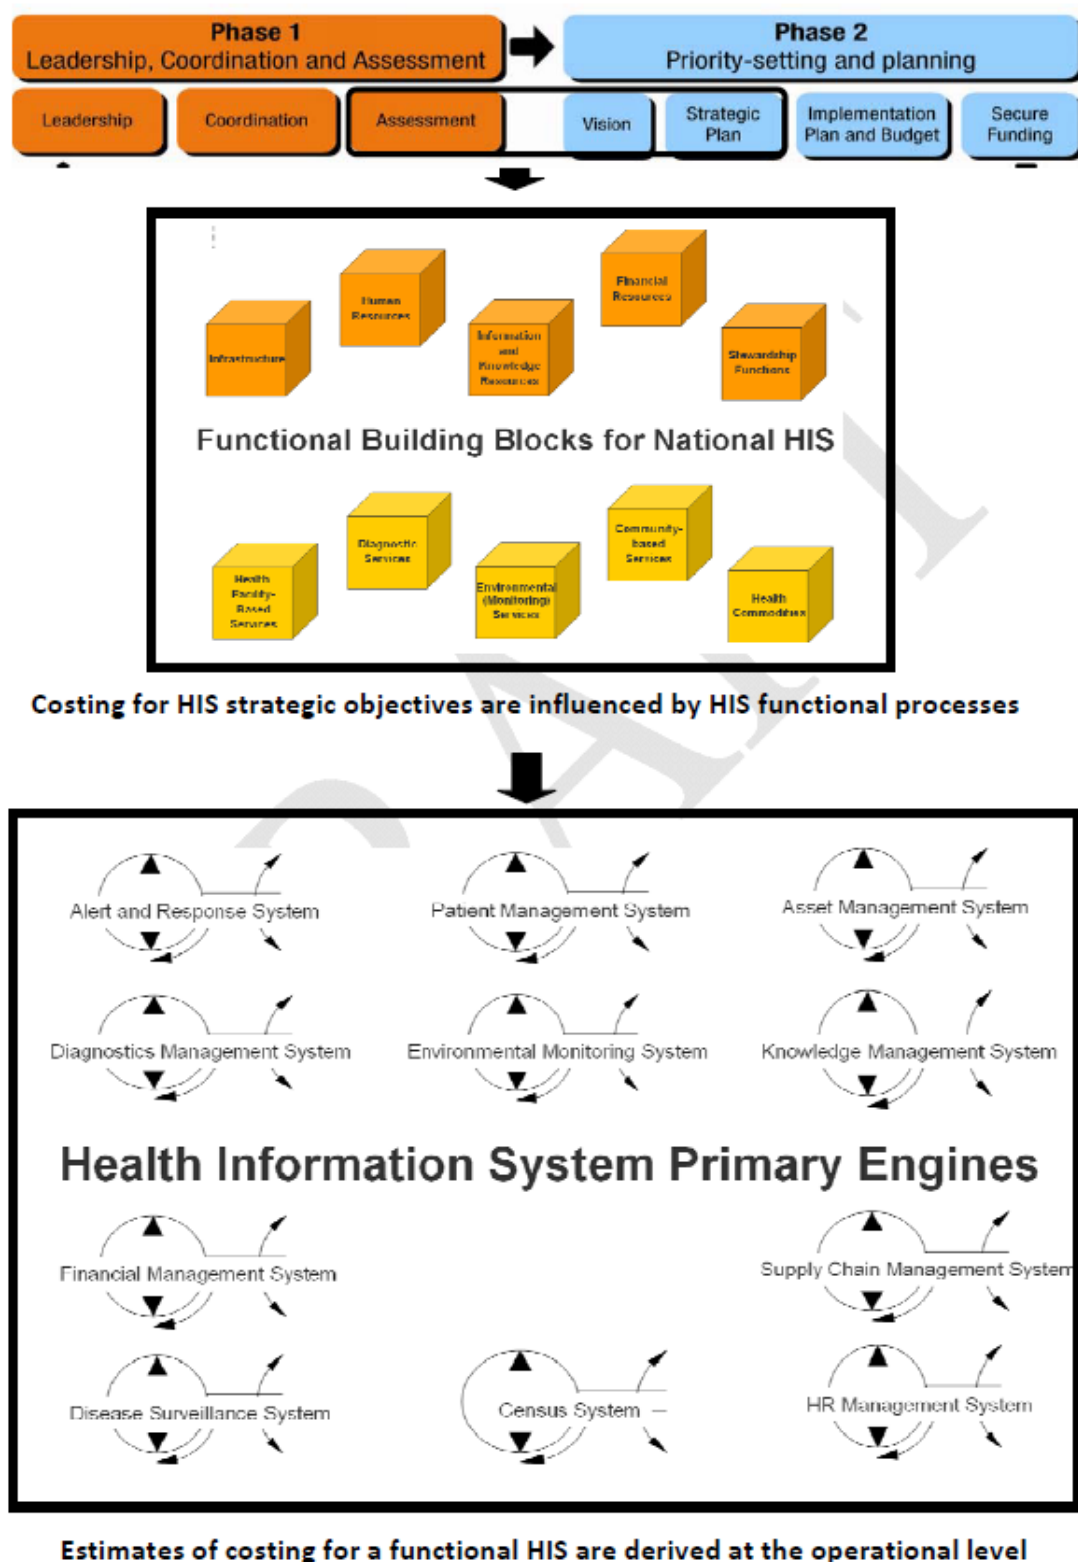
Phase 1
Leadership, Coordination and Assessment

Phase 2
Priority-setting and planning

Leadership

Coordination

Assessment

Vision

Strategic Plan

Implementation Plan and Budget

Secure Funding

Infrastructure

Human Resources

Information and Knowledge Resources

Financial Resources

Stewardship Functions

Functional Building Blocks for National HIS

Health Facility-Based Services

Diagnostic Services

Environmental (Monitoring) Services

Community-based Services

Health Commodities

Costing for HIS strategic objectives are influenced by HIS functional processes

Alert and Response System

Patient Management System

Asset Management System

Diagnostics Management System

Environmental Monitoring System

Knowledge Management System

Health Information System Primary Engines

Financial Management System

Supply Chain Management System

Disease Surveillance System

Census System

HR Management System

Estimates of costing for a functional HIS are derived at the operational level